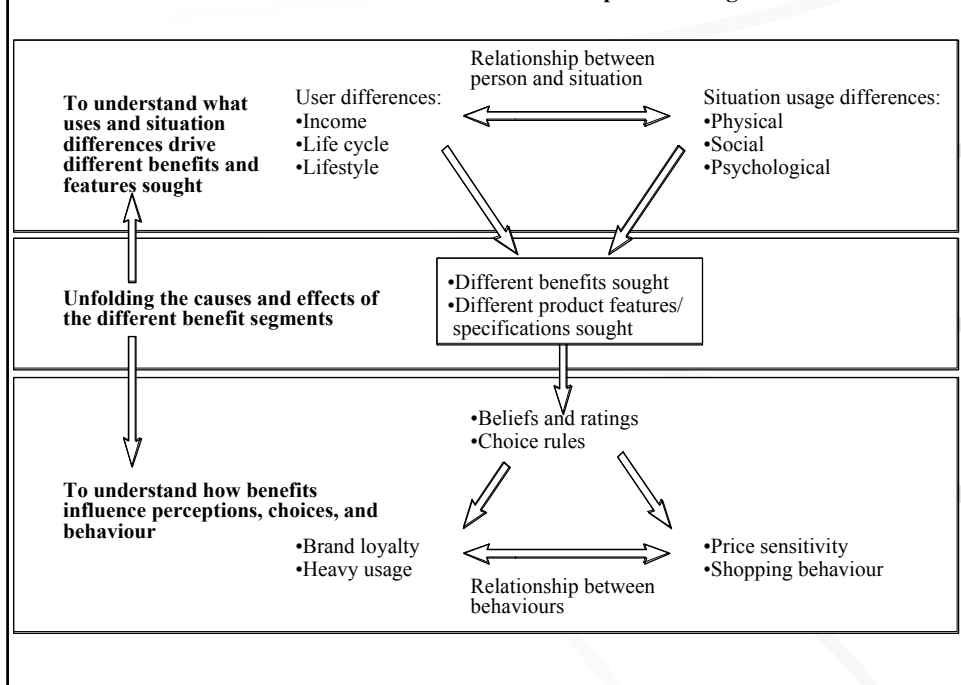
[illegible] p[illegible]g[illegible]

Relationship between person and situation

To understand what uses and situation differences drive different benefits and features sought

User differences:
•Income
•Life cycle
•Lifestyle

Situation usage differences:
•Physical
•Social
•Psychological

Unfolding the causes and effects of the different benefit segments

•Different benefits sought
•Different product features/ specifications sought

•Beliefs and ratings
•Choice rules

To understand how benefits influence perceptions, choices, and behaviour

•Brand loyalty
•Heavy usage

•Price sensitivity
•Shopping behaviour

Relationship between behaviours